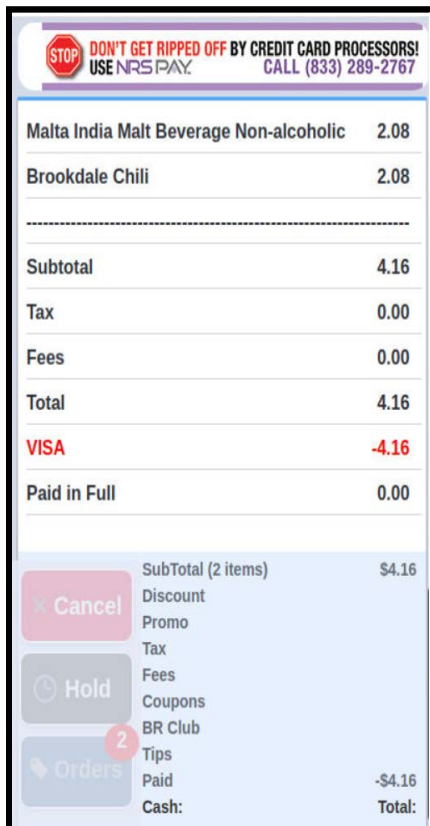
STOP DON'T GET RIPPED OFF BY CREDIT CARD PROCESSORS! USE NRS PAY. CALL (833) 289-2767

| | |
|---|---|
| Malta India Malt Beverage Non-alcoholic | 2.08 |
| Brookdale Chili | 2.08 |
| ------------------------------------------------ | |
| Subtotal | 4.16 |
| Tax | 0.00 |
| Fees | 0.00 |
| Total | 4.16 |
| VISA | -4.16 |
| Paid in Full | 0.00 |

Cancel
Hold
2
Orders

SubTotal (2 items) $4.16
Discount
Promo
Tax
Fees
Coupons
BR Club
Tips
Paid -$4.16
Cash: Total: